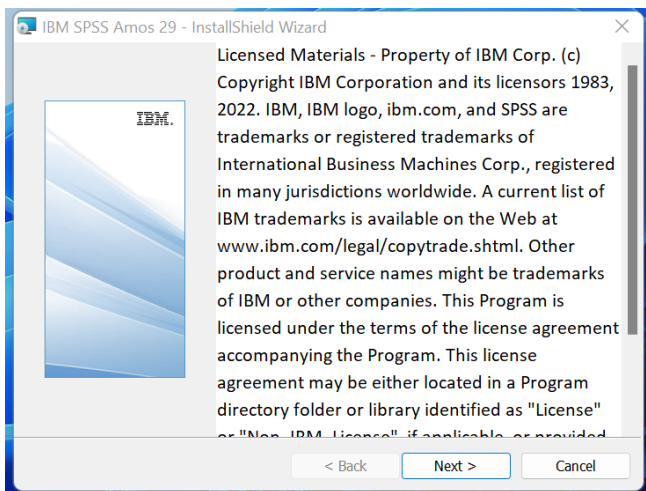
IBM SPSS Amos 29 - InstallShield Wizard

IBM.

Licensed Materials - Property of IBM Corp. (c) Copyright IBM Corporation and its licensors 1983, 2022. IBM, IBM logo, ibm.com, and SPSS are trademarks or registered trademarks of International Business Machines Corp., registered in many jurisdictions worldwide. A current list of IBM trademarks is available on the Web at www.ibm.com/legal/copytrade.shtml. Other product and service names might be trademarks of IBM or other companies. This Program is licensed under the terms of the license agreement accompanying the Program. This license agreement may be either located in a Program directory folder or library identified as "License" or "Non_IBM_License", if applicable, or provided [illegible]

< Back
Next >
Cancel